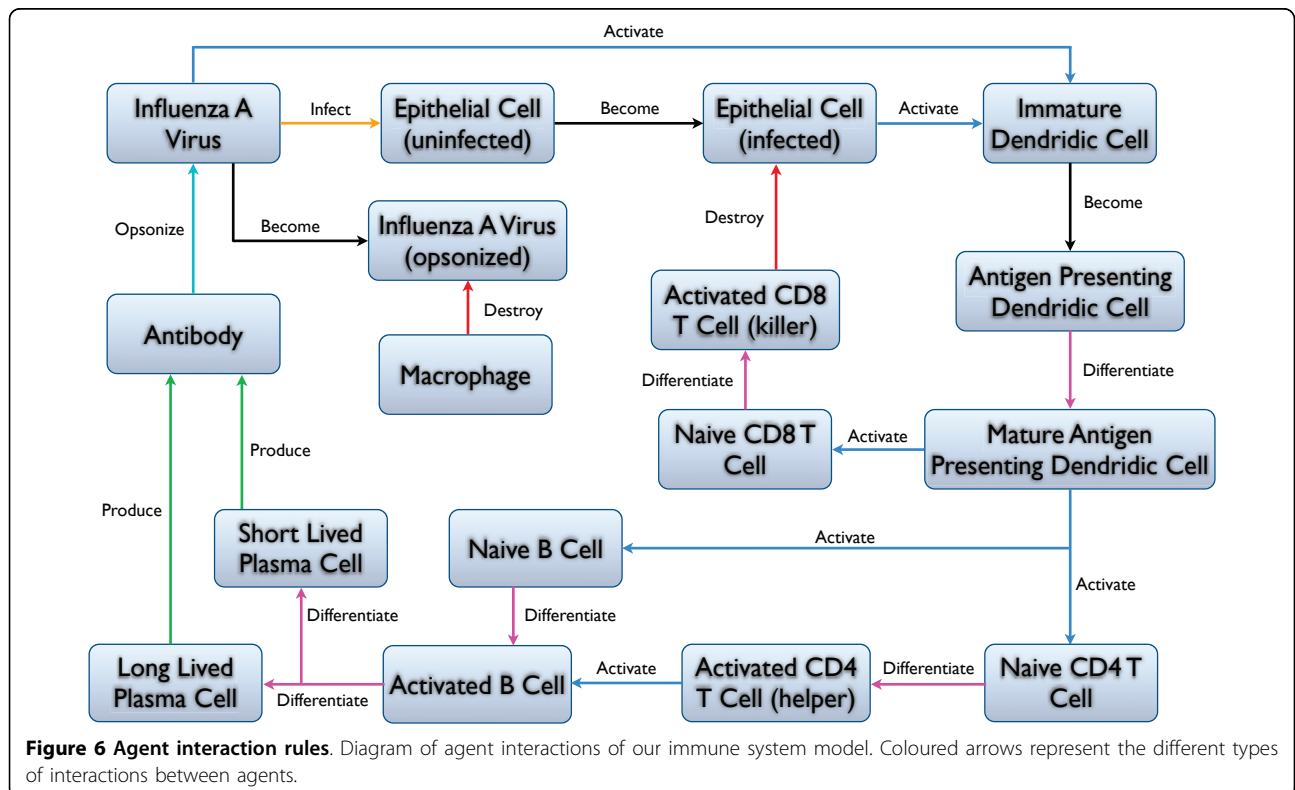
Activate

Influenza A Virus

Infect

Epithelial Cell (uninfected)

Become

Epithelial Cell (infected)

Activate

Immature Dendridic Cell

Opsonize

Become

Influenza A Virus (opsonized)

Destroy

Become

Destroy

Activated CD8 T Cell (killer)

Antigen Presenting Dendridic Cell

Antibody

Macrophage

Differentiate

Differentiate

Naive CD8 T Cell

Activate

Mature Antigen Presenting Dendridic Cell

Produce

Produce

Short Lived Plasma Cell

Naive B Cell

Activate

Activate

Differentiate

Differentiate

Long Lived Plasma Cell

Differentiate

Activated B Cell

Activate

Activated CD4 T Cell (helper)

Differentiate

Naive CD4 T Cell

**Figure 6 Agent interaction rules**. Diagram of agent interactions of our immune system model. Coloured arrows represent the different types of interactions between agents.